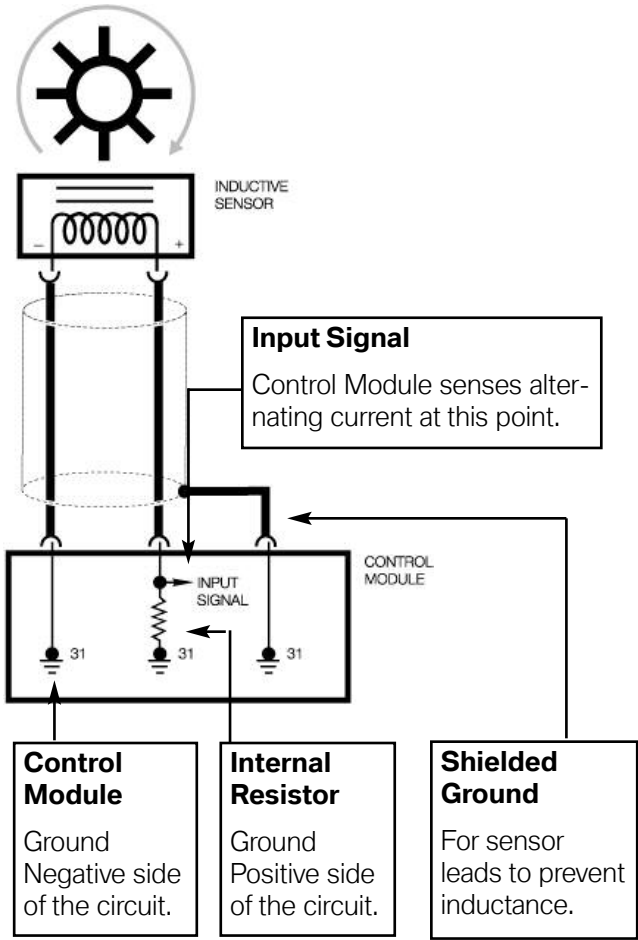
INDUCTIVE SENSOR

–

+

Input Signal

Control Module senses alternating current at this point.

CONTROL MODULE

INPUT SIGNAL

31

31

31

Control Module

Ground Negative side of the circuit.

Internal Resistor

Ground Positive side of the circuit.

Shielded Ground

For sensor leads to prevent inductance.